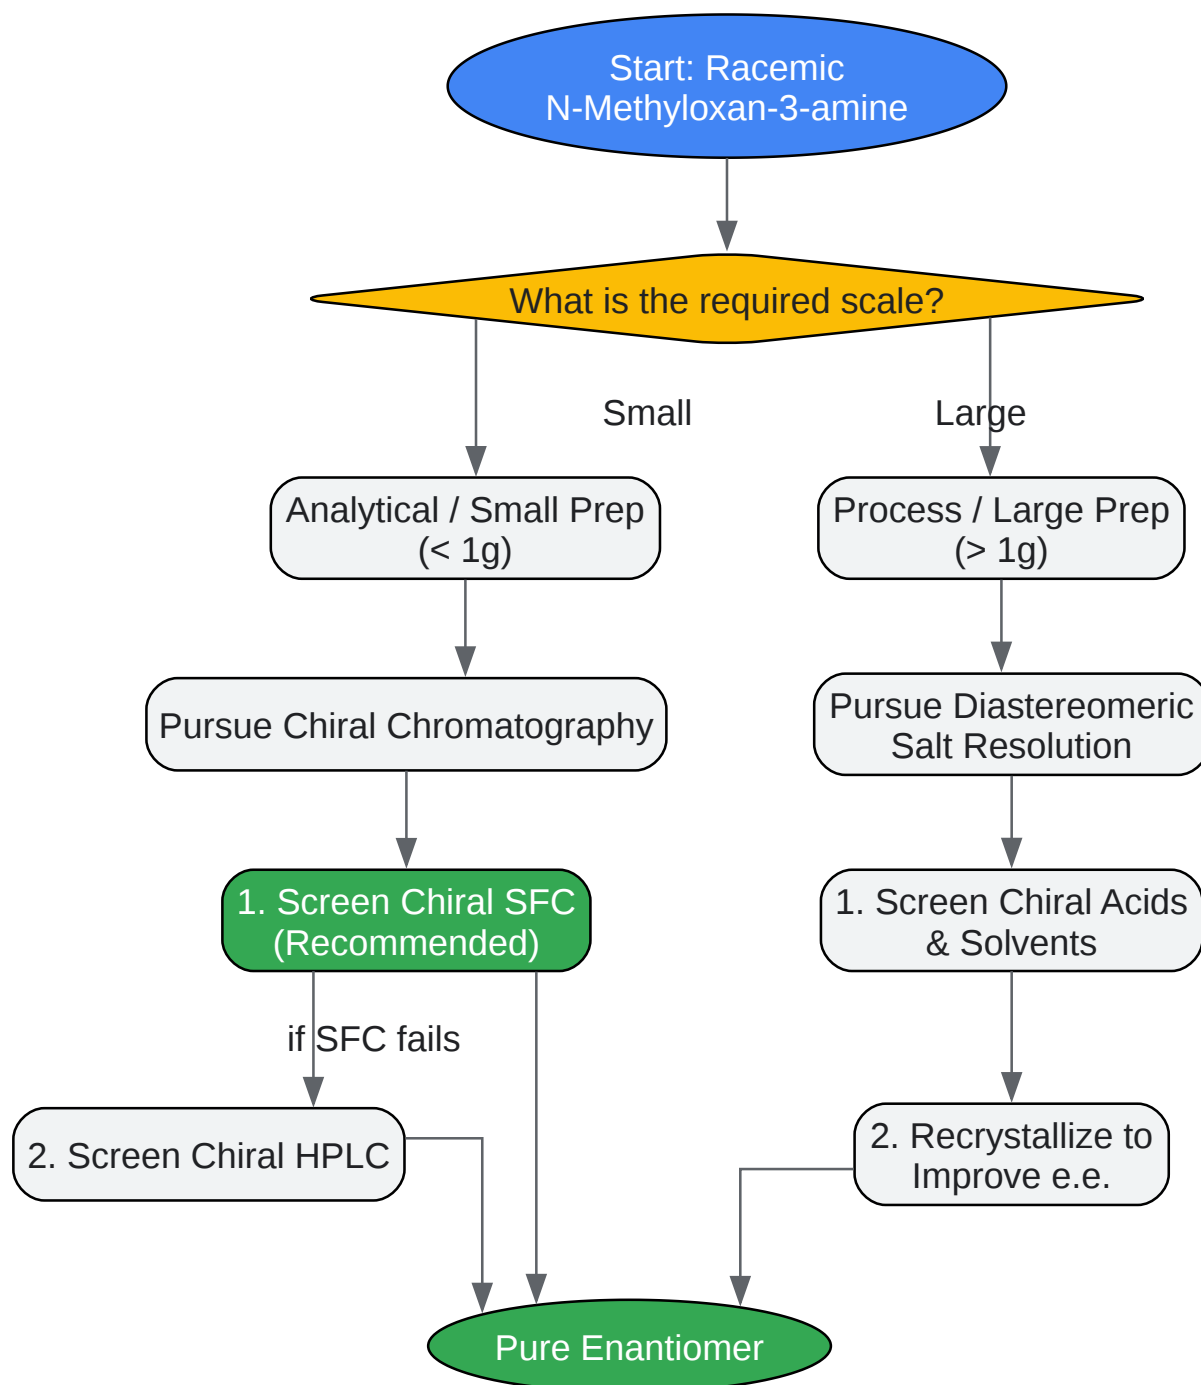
Start: Racemic N-Methyloxan-3-amine

What is the required scale?

Small

Large

Analytical / Small Prep (< 1g)

Process / Large Prep (> 1g)

Pursue Chiral Chromatography

Pursue Diastereomeric Salt Resolution

1. Screen Chiral SFC (Recommended)

1. Screen Chiral Acids & Solvents

if SFC fails

2. Screen Chiral HPLC

2. Recrystallize to Improve e.e.

Pure Enantiomer